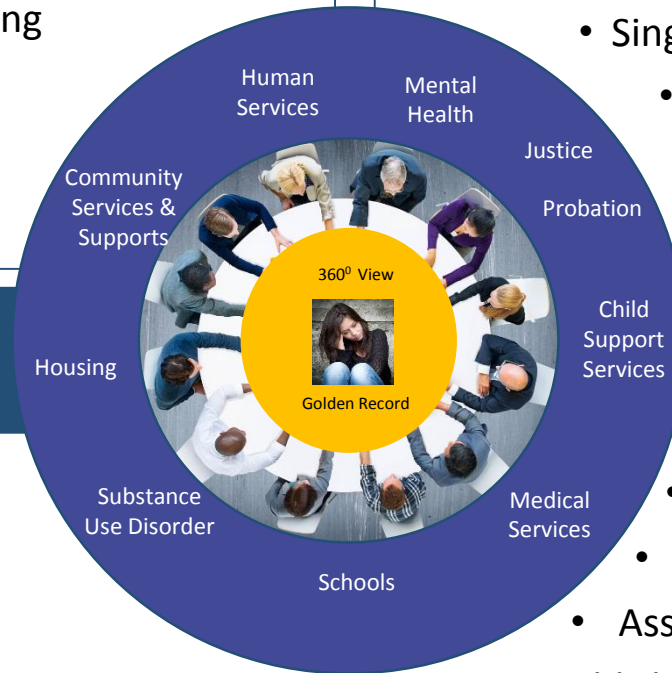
ng

• Sing

•

Human Services

Mental Health

Justice

Community Services & Supports

Probation

$360^0$ View

Golden Record

Child Support Services

Housing

Substance Use Disorder

Medical Services

Schools

•

•

• Ass